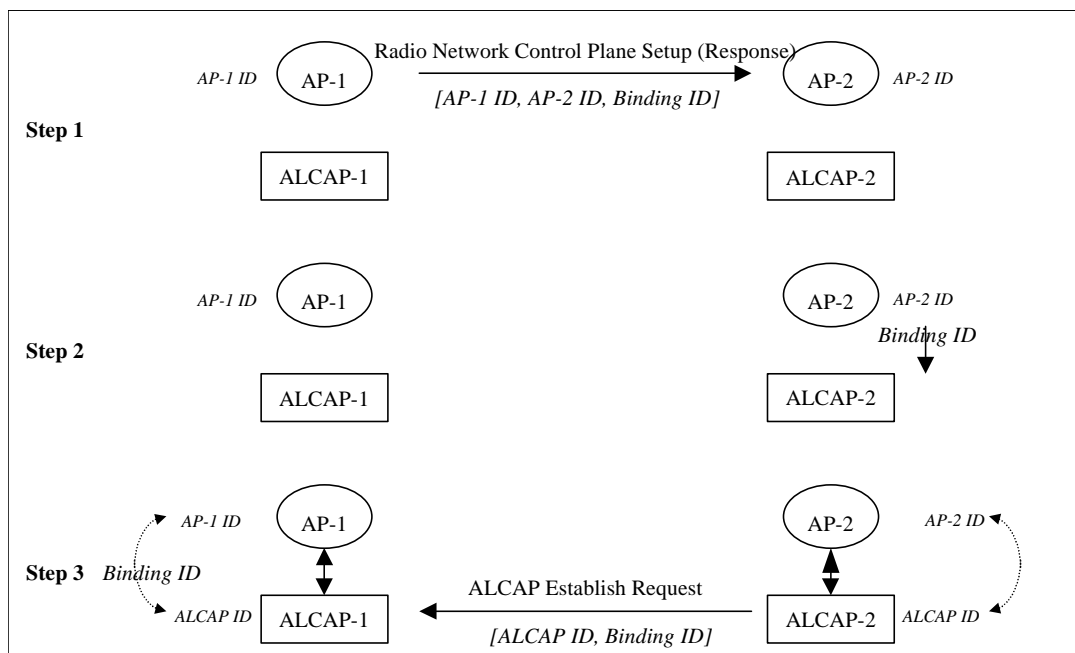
Step 1

AP-1 ID AP-1

Radio Network Control Plane Setup (Response)

[AP-1 ID, AP-2 ID, Binding ID]

AP-2 AP-2 ID

ALCAP-1

ALCAP-2

Step 2

AP-1 ID AP-1

AP-2 AP-2 ID

Binding ID

ALCAP-1

ALCAP-2

Step 3 Binding ID

AP-1 ID AP-1

AP-2 AP-2 ID

ALCAP ID ALCAP-1

ALCAP Establish Request

[ALCAP ID, Binding ID]

ALCAP-2 ALCAP ID